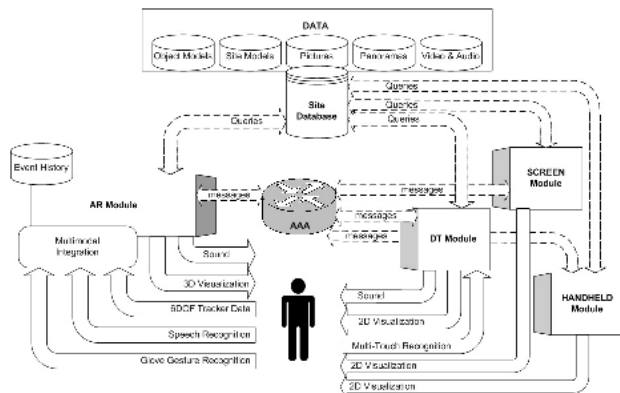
DATA

Object Models

Site Models

Pictures

Panoramas

Video & Audio

Site Database

Queries

Queries

Queries

Queries

Event History

AR Module

Multimodal Integration

messages

AAA

messages

messages

messages

SCREEN Module

DT Module

Sound

3D Visualization

6DOF Tracker Data

Speech Recognition

Glove Gesture Recognition

Sound

2D Visualization

Multi-Touch Recognition

2D Visualization

2D Visualization

HANDHELD Module